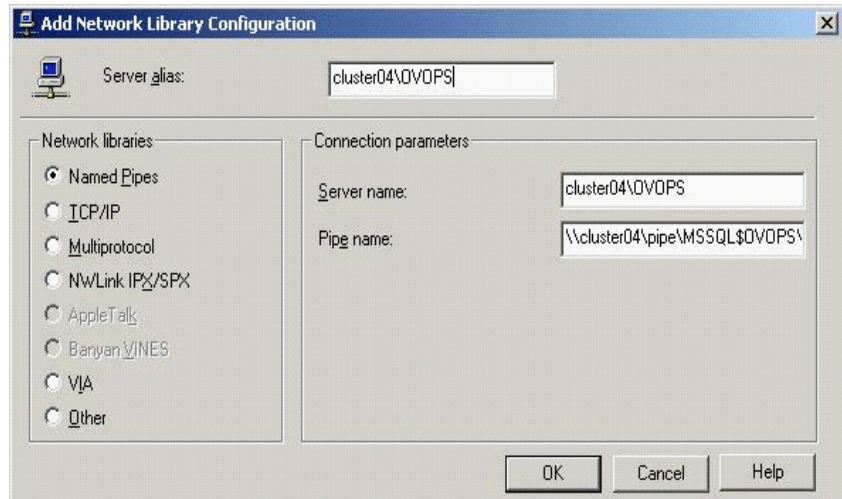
Add Network Library Configuration

Server alias: cluster04\OVOPS

Network libraries
Named Pipes
TCP/IP
Multiprotocol
NWLink IPX/SPX
AppleTalk
Banyan VINES
VIA
Other

Connection parameters
Server name: cluster04\OVOPS
Pipe name: \\cluster04\pipe\MSSQL$OVOPS\

OK Cancel Help